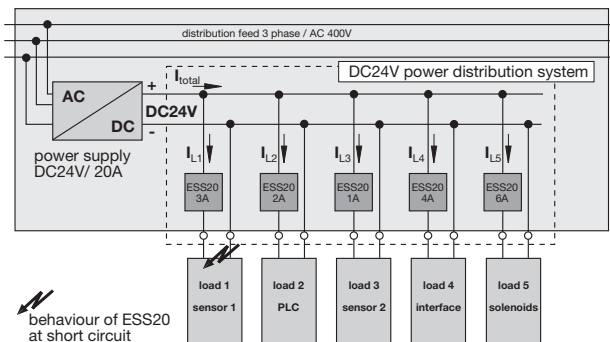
distribution feed 3 phase / AC 400V

$I_{total}$

DC24V power distribution system

AC

DC

+

DC24V

-

power supply DC24V/ 20A

$I_{L1}$

$I_{L2}$

$I_{L3}$

$I_{L4}$

$I_{L5}$

ESS20 3A

ESS20 2A

ESS20 1A

ESS20 4A

ESS20 6A

load 1 sensor 1

load 2 PLC

load 3 sensor 2

load 4 interface

load 5 solenoids

behaviour of ESS20 at short circuit